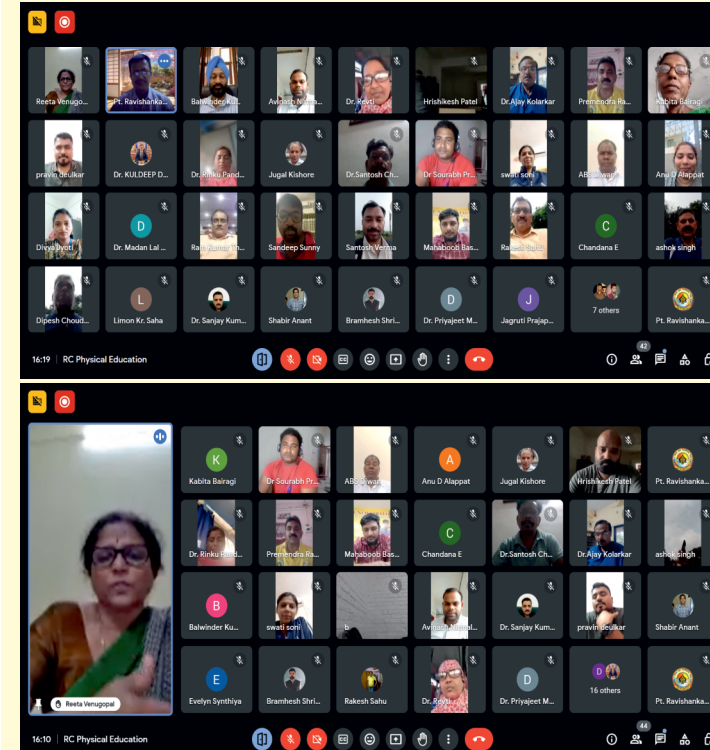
Reeta Venugo...
Pt. Ravishanka...
Balwinder Ku...
Avinash N...
Dr. Revti
Hrishikesh Patel
Dr.Ajay Kolarkar
Premendra Ra...
Kabita Bairagi
pravin deulkar
Dr. KULDEEP D...
Dr. Rinku Pand...
Jugal Kishore
Dr.Santosh Ch...
Dr Sourabh Pr...
swati soni
ABS...
Anu D Alappat
Divya Jyoti
D
Dr. Madan Lal ...
Ra...
Sandeep Sunny
Santosh Verma
Mahaboob Bas...
Ra...
C
Chandana E
ashok singh
Dipesh Choud...
L
Limon Kr. Saha
Dr. Sanjay Kum...
Shabir Anant
Bramhesh Shri...
D
Dr. Priyajeet M...
J
Jagruti Prajap...
7 others
Pt. Ravishanka...
16:19 | RC Physical Education
42

Reeta Venugopal
K
Kabita Bairagi
Dr Sourabh Pr...
ABS...
A
Anu D Alappat
Jugal Kishore
Hrishikesh Patel
Pt. Ravishanka...
Dr. Rinku P...
Premendra Ra...
Mahaboob Bas...
C
Chandana E
Dr.Santosh Ch...
Dr.Ajay Kolarkar
ashok singh
B
Balwinder Ku...
swati soni
b
Avinash N...
Dr. Sanjay Kum...
pravin deulkar
Shabir Anant
E
Evelyn Synthiya
Bramhesh Shri...
Rakesh Sahu
Dr. Revti
D
Dr. Priyajeet M...
D
16 others
Pt. Ravishanka...
16:10 | RC Physical Education
44